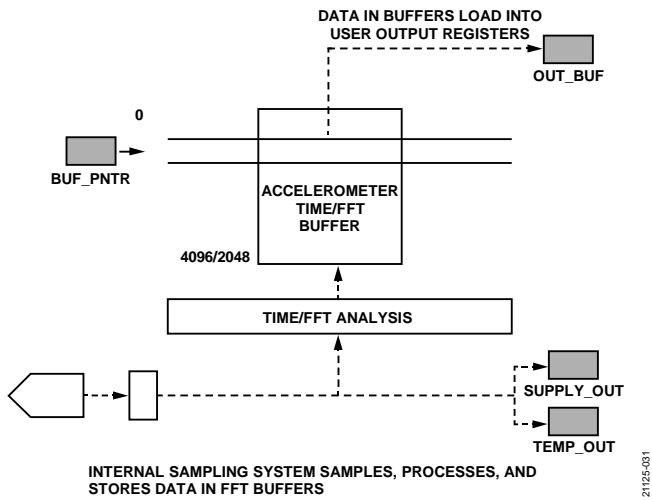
DATA IN BUFFERS LOAD INTO USER OUTPUT REGISTERS

OUT_BUF

0

BUF_PNTR

ACCELEROMETER TIME/FFT BUFFER

4096/2048

TIME/FFT ANALYSIS

SUPPLY_OUT

TEMP_OUT

INTERNAL SAMPLING SYSTEM SAMPLES, PROCESSES, AND STORES DATA IN FFT BUFFERS

21125-031